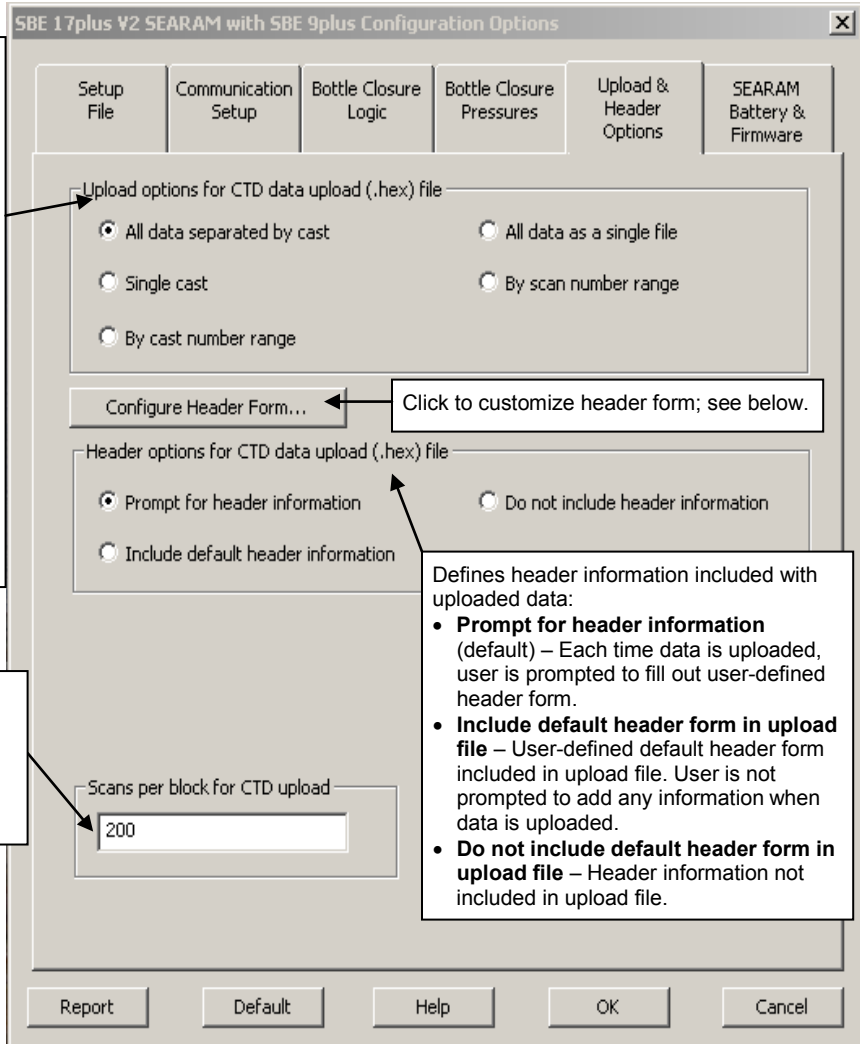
SBE 17plus V2 SEARAM with SBE 9plus Configuration Options

Setup File | Communication Setup | Bottle Closure Logic | Bottle Closure Pressures | Upload & Header Options | SEARAM Battery & Firmware

Upload options for CTD data upload (.hex) file

All data separated by cast

All data as a single file

Single cast

By scan number range

By cast number range

Configure Header Form...

Click to customize header form; see below.

Header options for CTD data upload (.hex) file

Prompt for header information

Do not include header information

Include default header information

Defines header information included with uploaded data:

- **Prompt for header information** (default) – Each time data is uploaded, user is prompted to fill out user-defined header form.
- **Include default header form in upload file** – User-defined default header form included in upload file. User is not prompted to add any information when data is uploaded.
- **Do not include default header form in upload file** – Header information not included in upload file.

Scans per block for CTD upload

200

Report

Default

Help

OK

Cancel